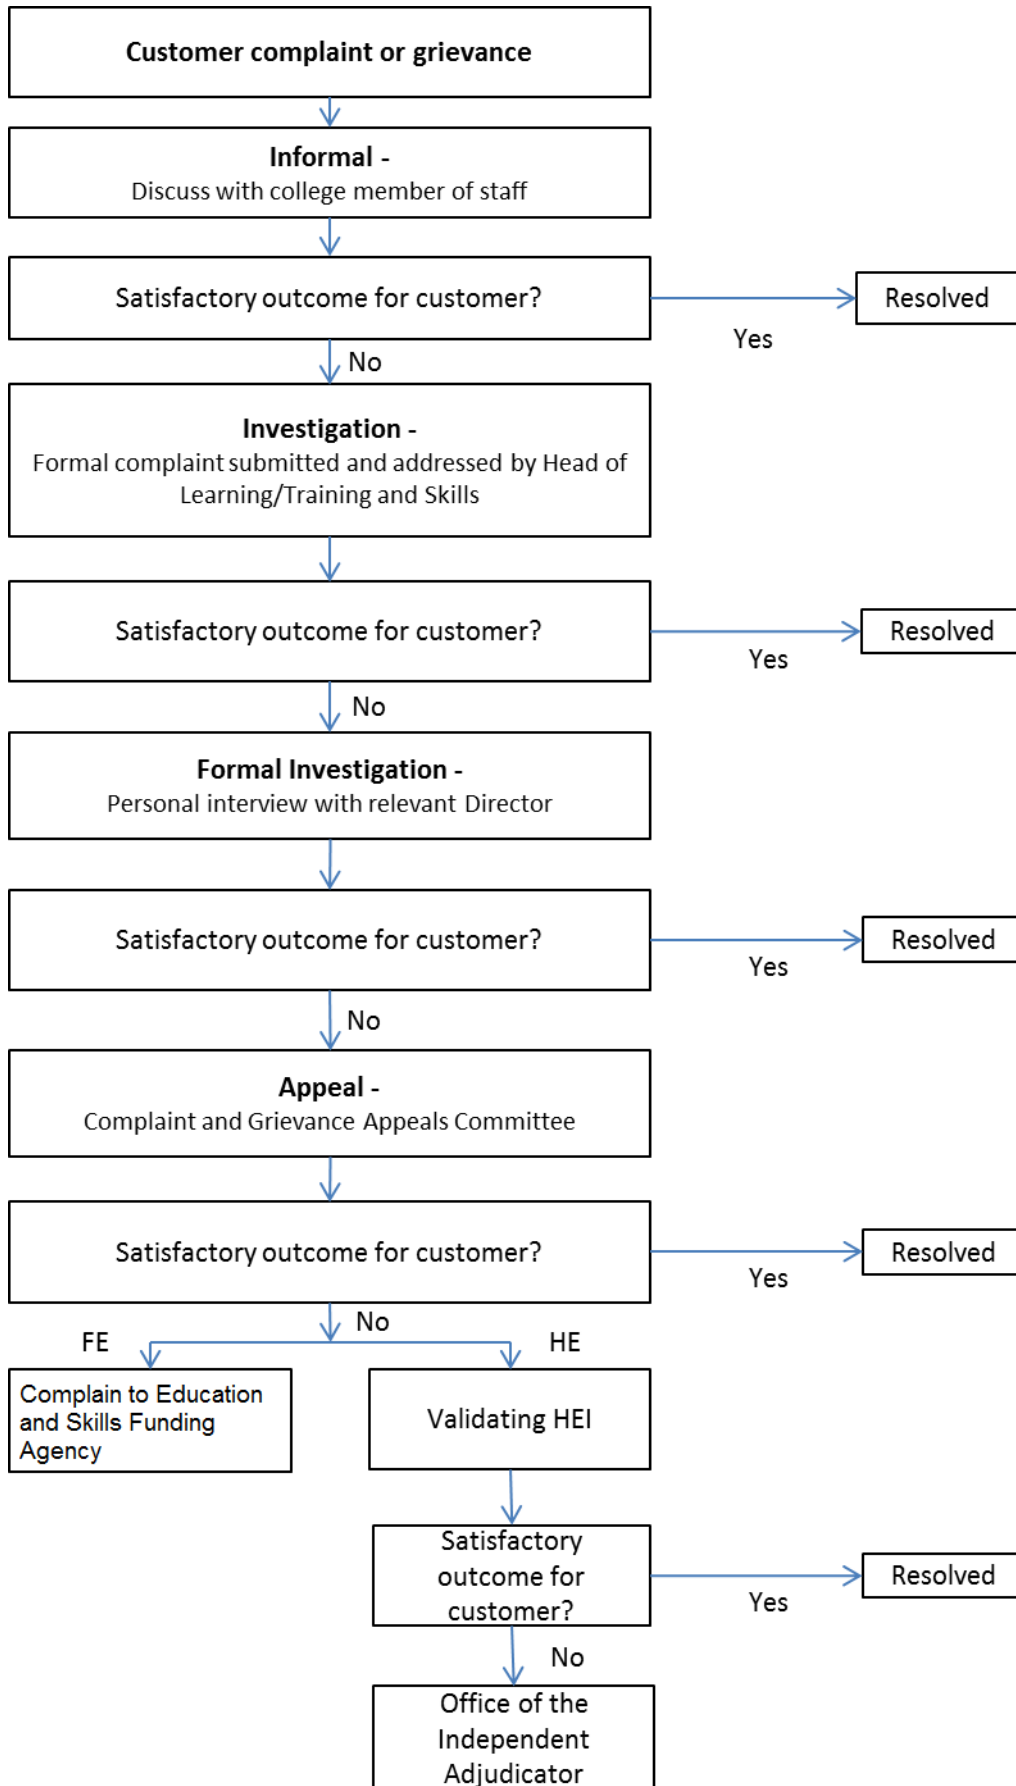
Customer complaint or grievance

Informal -
Discuss with college member of staff

Satisfactory outcome for customer?

Yes

Resolved

No

Investigation -
Formal complaint submitted and addressed by Head of Learning/Training and Skills

Satisfactory outcome for customer?

Yes

Resolved

No

Formal Investigation -
Personal interview with relevant Director

Satisfactory outcome for customer?

Yes

Resolved

No

Appeal -
Complaint and Grievance Appeals Committee

Satisfactory outcome for customer?

Yes

Resolved

No

FE

HE

Complain to Education and Skills Funding Agency

Validating HEI

Satisfactory outcome for customer?

Yes

Resolved

No

Office of the Independent Adjudicator